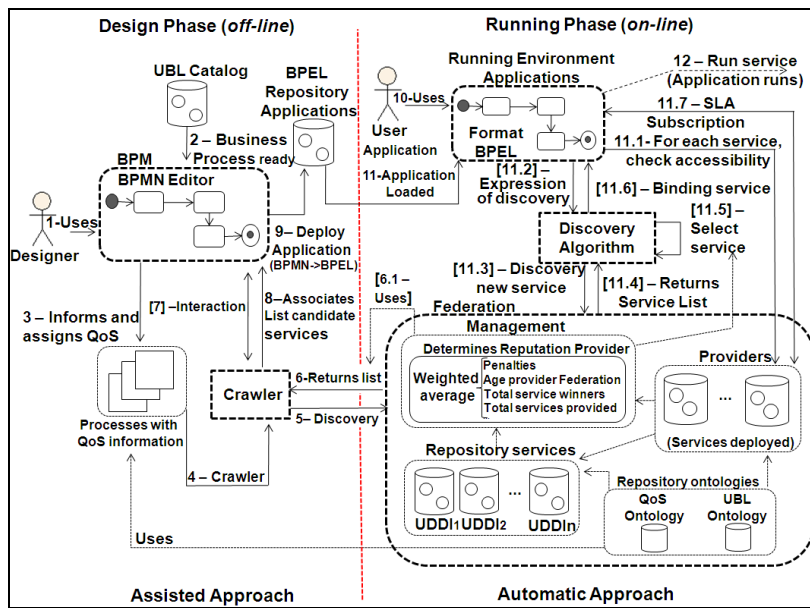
Design Phase (off-line)

Running Phase (on-line)

UBL Catalog

BPEL Repository Applications

Running Environment Applications

12 – Run service (Application runs)

10-Uses

User Application

Format BPEL

11.7 – SLA Subscription

11.1- For each service, check accessibility

2 – Business Process ready

BPM BPMN Editor

11-Application Loaded

[11.2] – Expression of discovery

[11.6] – Binding service

1-Uses

Designer

9– Deploy Application (BPMN->BPEL)

Discovery Algorithm

[11.5] – Select service

[11.3] – Discovery new service

[11.4] – Returns Service List

[6.1 – Uses]

Federation

3 – Informs and assigns QoS

[7] –Interaction

8–Associates List candidate services

Management

Determines Reputation Provider

Weighted average

Penalties
Age provider Federation
Total service winners
Total services provided

Providers

...

(Services deployed)

Processes with QoS information

Crawler

6-Returns list

5– Discovery

Repository services

4 – Crawler

UDDI1 UDDI2 ... UDDIn

Repository ontologies

QoS Ontology

UBL Ontology

Uses

Assisted Approach

Automatic Approach